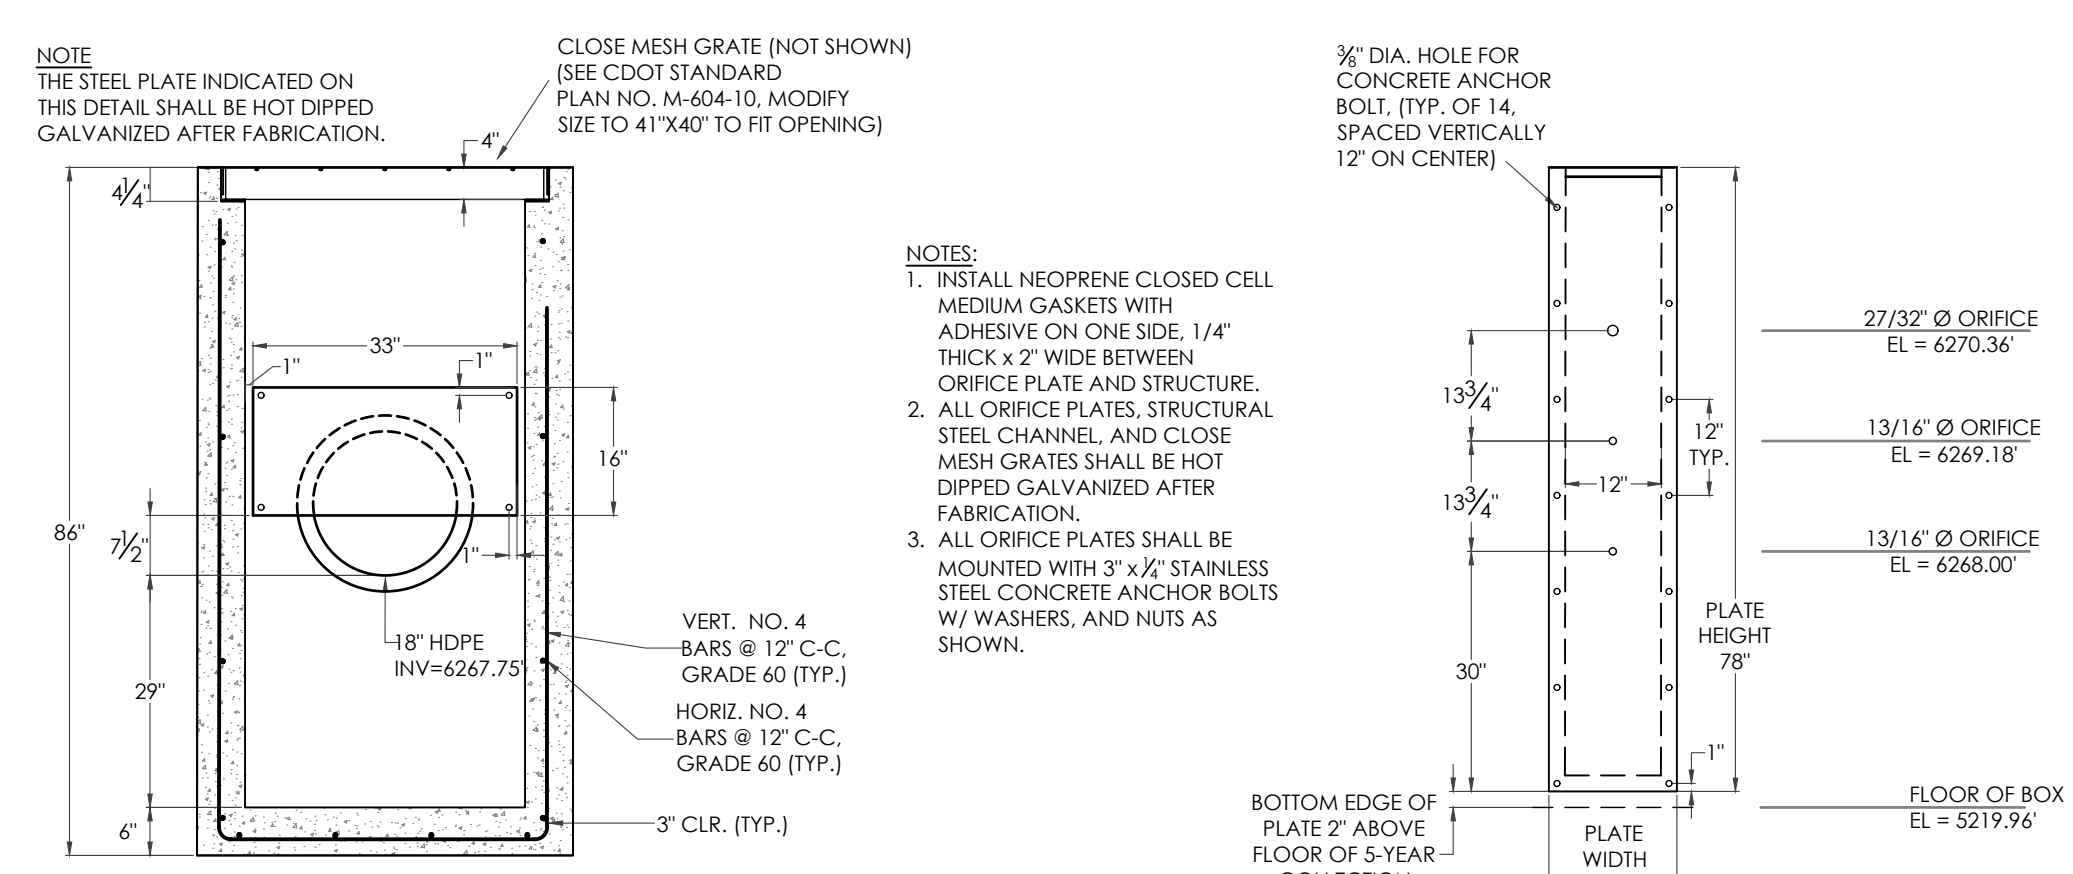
NOTE
THE STEEL PLATE INDICATED ON THIS DETAIL SHALL BE HOT DIPPED GALVANIZED AFTER FABRICATION.

CLOSE MESH GRATE (NOT SHOWN) (SEE CDOT STANDARD PLAN NO. M-604-10, MODIFY SIZE TO 41"X40" TO FIT OPENING)

4"

$4\frac{1}{4}$"

86"

33"

1"

1"

16"

$7\frac{1}{2}$"

1"

18" HDPE INV=6267.75'

29"

6"

VERT. NO. 4 BARS @ 12" C-C, GRADE 60 (TYP.)

HORIZ. NO. 4 BARS @ 12" C-C, GRADE 60 (TYP.)

3" CLR. (TYP.)

NOTES:
1. INSTALL NEOPRENE CLOSED CELL MEDIUM GASKETS WITH ADHESIVE ON ONE SIDE, 1/4" THICK x 2" WIDE BETWEEN ORIFICE PLATE AND STRUCTURE.
2. ALL ORIFICE PLATES, STRUCTURAL STEEL CHANNEL, AND CLOSE MESH GRATES SHALL BE HOT DIPPED GALVANIZED AFTER FABRICATION.
3. ALL ORIFICE PLATES SHALL BE MOUNTED WITH 3" x $\frac{1}{4}$" STAINLESS STEEL CONCRETE ANCHOR BOLTS W/ WASHERS, AND NUTS AS SHOWN.

$\frac{3}{8}$" DIA. HOLE FOR CONCRETE ANCHOR BOLT, (TYP. OF 14, SPACED VERTICALLY 12" ON CENTER)

27/32" Ø ORIFICE
EL = 6270.36'

$13\frac{3}{4}$"

12" TYP.

13/16" Ø ORIFICE
EL = 6269.18'

12"

$13\frac{3}{4}$"

13/16" Ø ORIFICE
EL = 6268.00'

PLATE HEIGHT 78"

30"

1"

BOTTOM EDGE OF PLATE 2" ABOVE FLOOR OF 5-YEAR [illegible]

FLOOR OF BOX
EL = 5219.96'

PLATE WIDTH